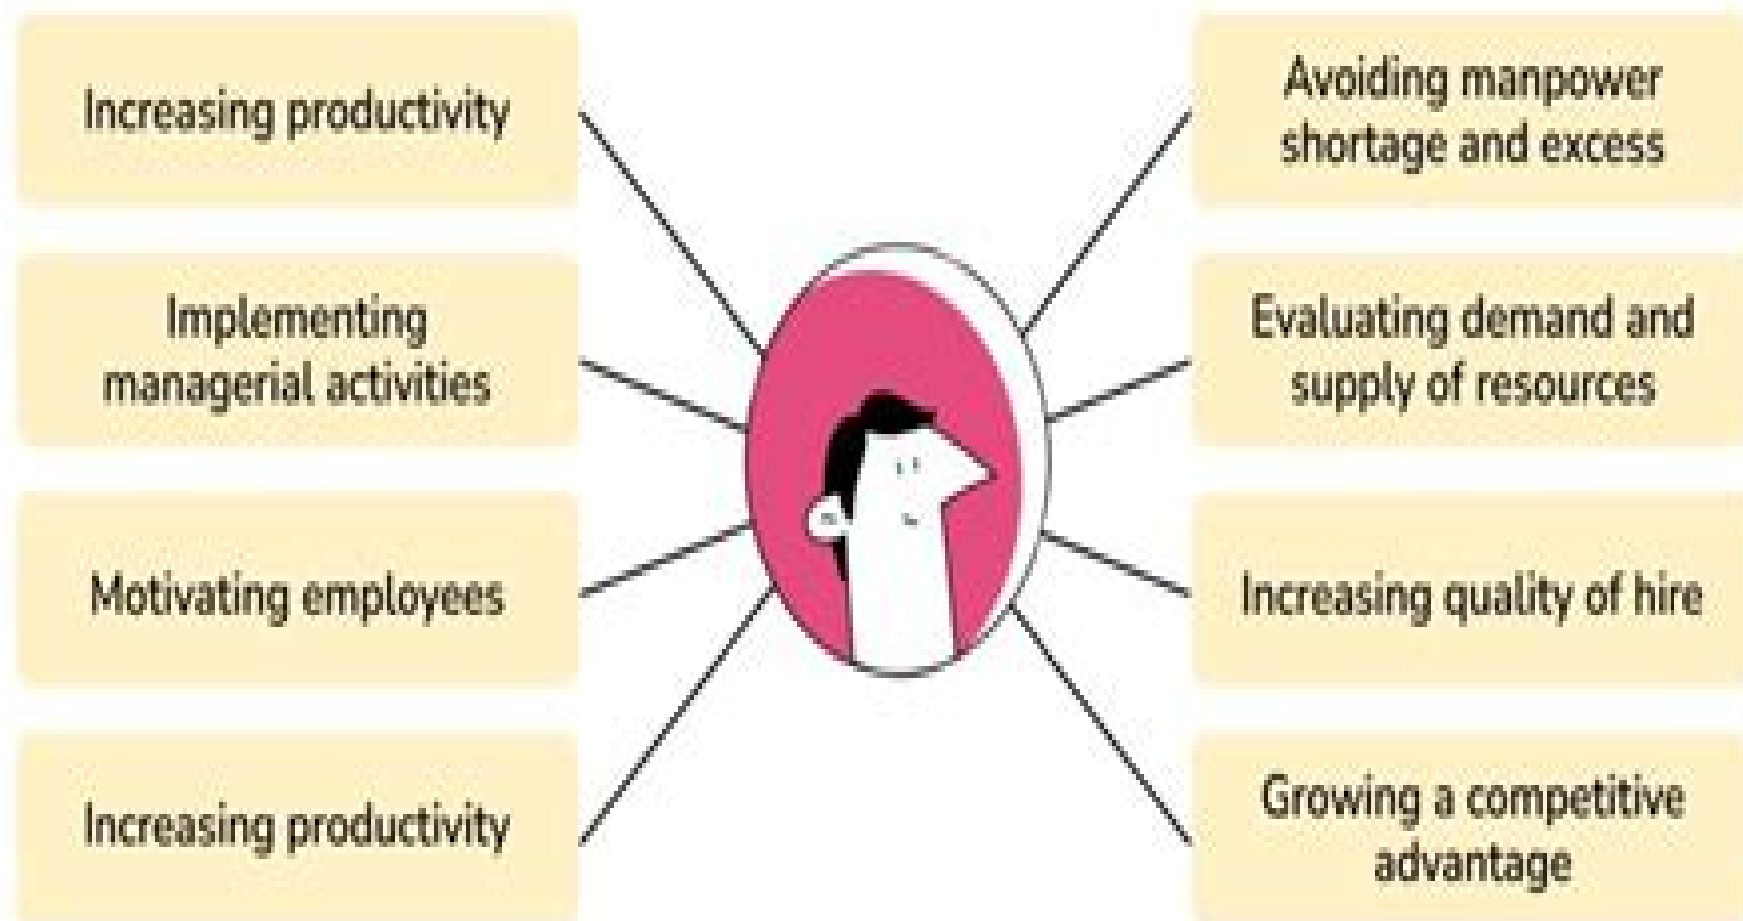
Increasing productivity

Implementing managerial activities

Motivating employees

Increasing productivity

Avoiding manpower shortage and excess

Evaluating demand and supply of resources

Increasing quality of hire

Growing a competitive advantage